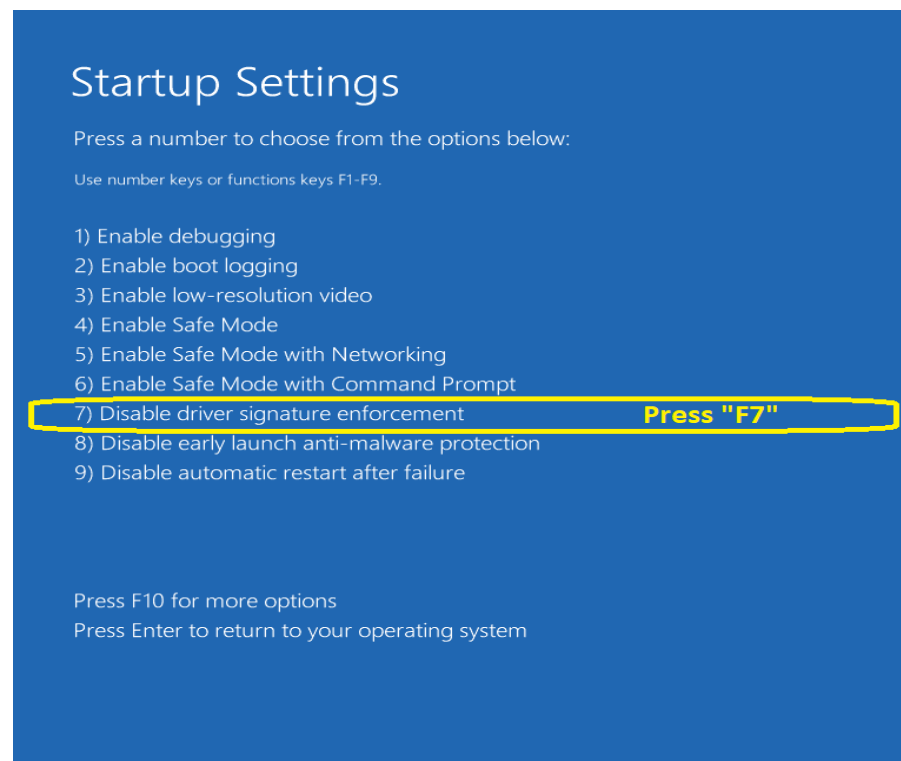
Startup Settings

Press a number to choose from the options below:

Use number keys or functions keys F1-F9.

1) Enable debugging
2) Enable boot logging
3) Enable low-resolution video
4) Enable Safe Mode
5) Enable Safe Mode with Networking
6) Enable Safe Mode with Command Prompt
7) Disable driver signature enforcement Press "F7"
8) Disable early launch anti-malware protection
9) Disable automatic restart after failure

Press F10 for more options
Press Enter to return to your operating system